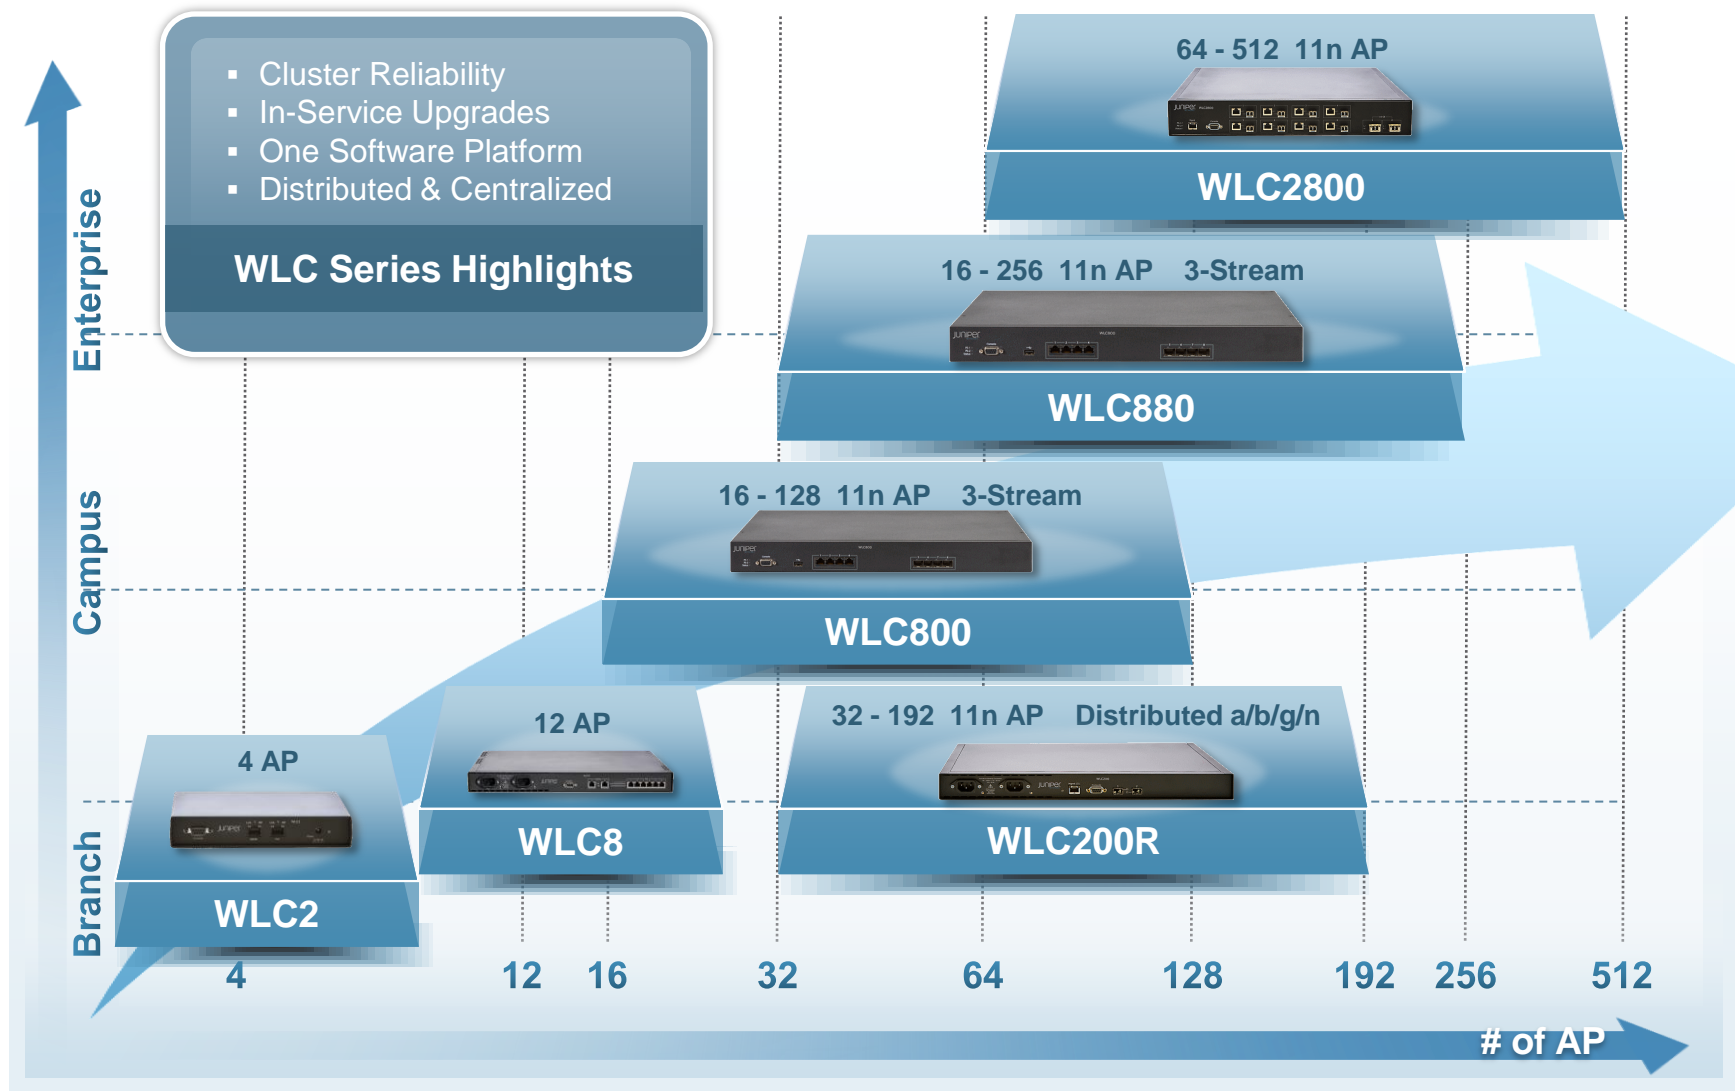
- Cluster Reliability
- In-Service Upgrades
- One Software Platform
- Distributed & Centralized

WLC Series Highlights

Enterprise

Campus

Branch

64 - 512 11n AP

WLC2800

16 - 256 11n AP 3-Stream

WLC880

16 - 128 11n AP 3-Stream

WLC800

4 AP

WLC2

12 AP

WLC8

32 - 192 11n AP Distributed a/b/g/n

WLC200R

4 12 16 32 64 128 192 256 512

# of AP